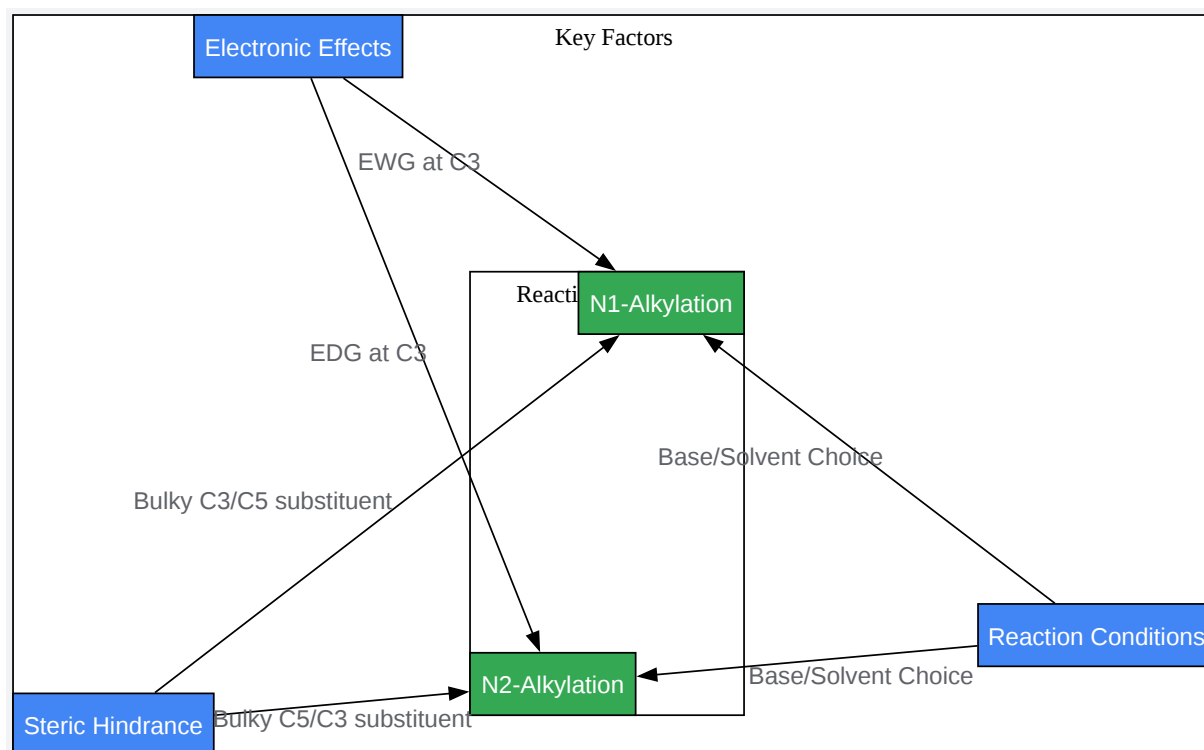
Electronic Effects

Key Factors

EWG at C3

Reacti

N1-Alkylation

EDG at C3

Base/Solvent Choice

Bulky C3/C5 substituent

Reaction Conditions

N2-Alkylation

Base/Solvent Choice

Steric Hindrance

Bulky C5/C3 substituent